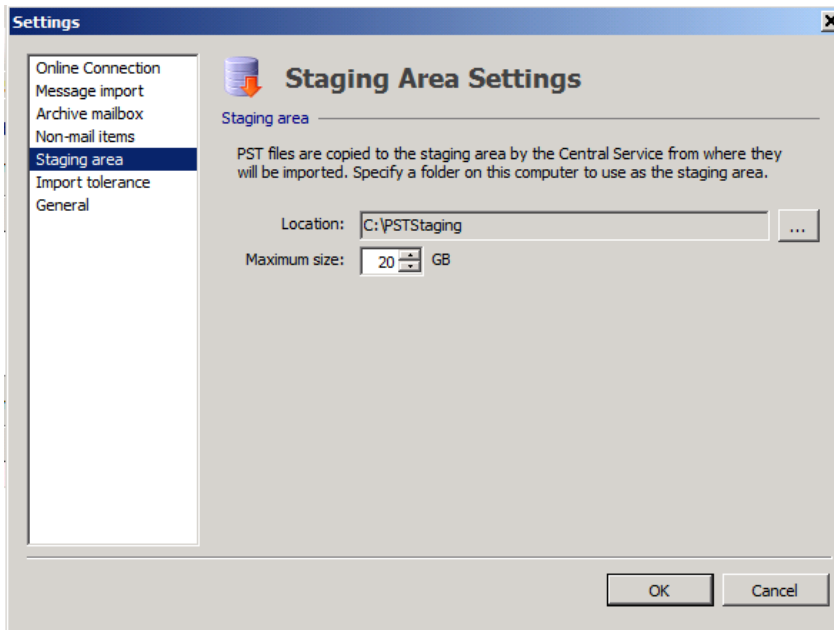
Settings

Online Connection
Message import
Archive mailbox
Non-mail items
Staging area
Import tolerance
General

Staging Area Settings

Staging area

PST files are copied to the staging area by the Central Service from where they will be imported. Specify a folder on this computer to use as the staging area.

Location: C:\PSTStaging ...

Maximum size: 20 GB

OK Cancel